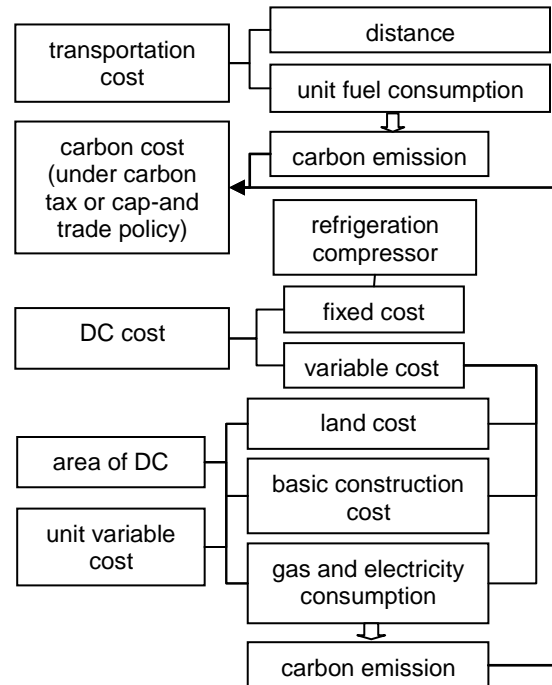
transportation cost

distance

unit fuel consumption

carbon cost (under carbon tax or cap-and trade policy)

carbon emission

refrigeration compressor

DC cost

fixed cost

variable cost

area of DC

unit variable cost

land cost

basic construction cost

gas and electricity consumption

carbon emission